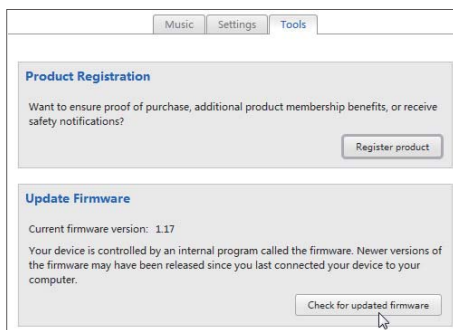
Music Settings Tools

Product Registration

Want to ensure proof of purchase, additional product membership benefits, or receive safety notifications?

Register product

Update Firmware

Current firmware version: 1.17

Your device is controlled by an internal program called the firmware. Newer versions of the firmware may have been released since you last connected your device to your computer.

Check for updated firmware